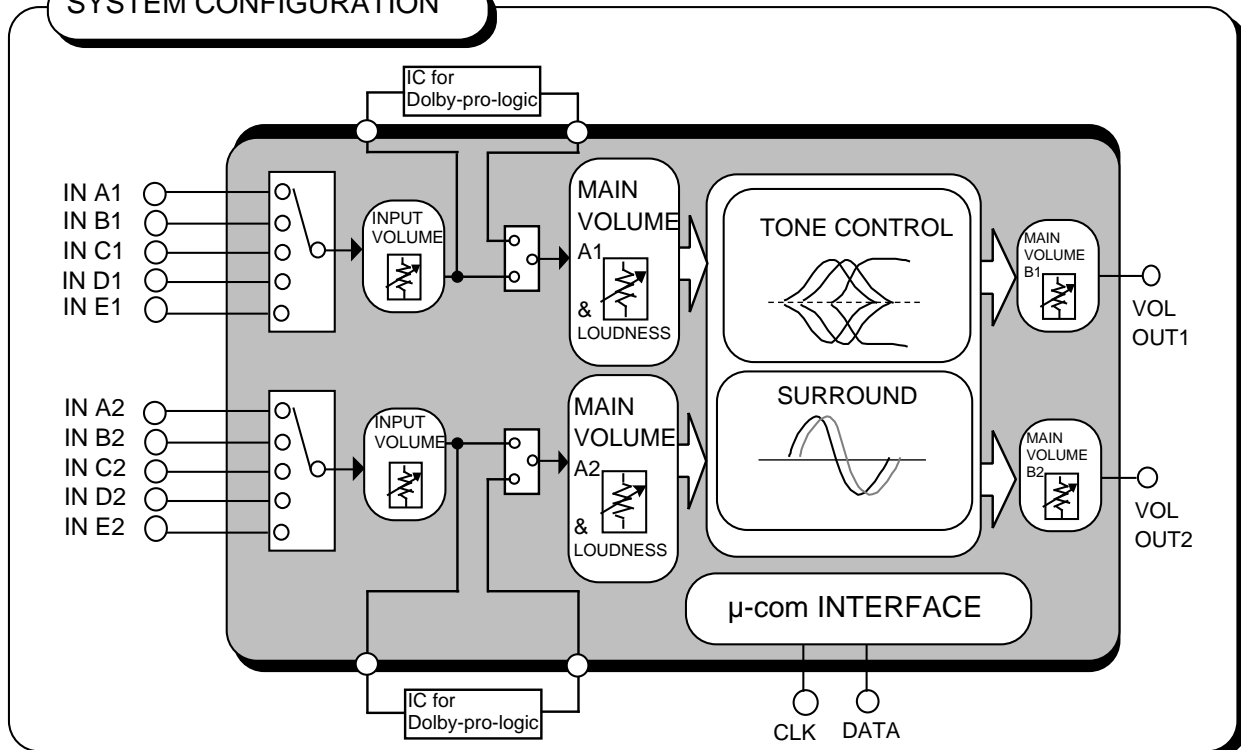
SYSTEM CONFIGURATION

IC for Dolby-pro-logic

IN A1
IN B1
IN C1
IN D1
IN E1

INPUT VOLUME

MAIN VOLUME A1 & LOUDNESS

TONE CONTROL

MAIN VOLUME B1

VOL OUT1

IN A2
IN B2
IN C2
IN D2
IN E2

INPUT VOLUME

MAIN VOLUME A2 & LOUDNESS

SURROUND

MAIN VOLUME B2

VOL OUT2

μ-com INTERFACE

IC for Dolby-pro-logic

CLK DATA